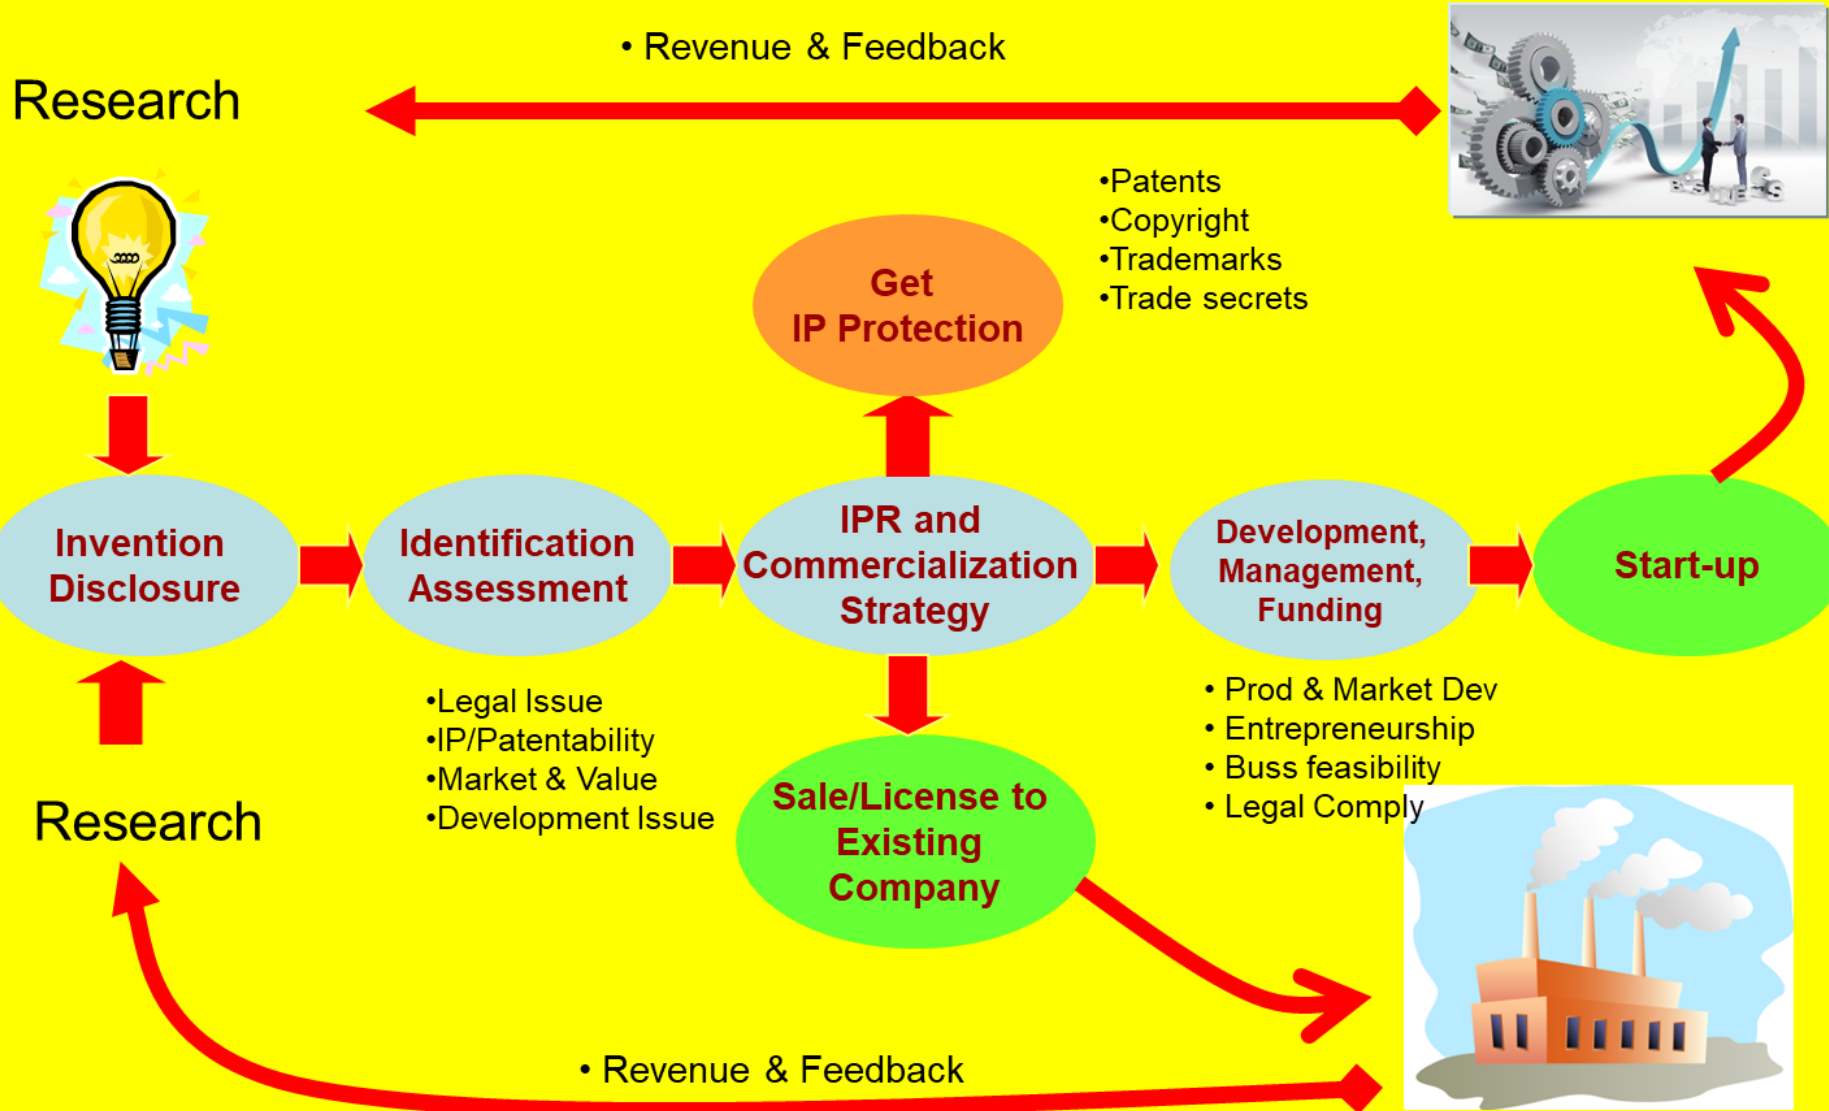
• Revenue & Feedback

Research

•Patents
•Copyright
•Trademarks
•Trade secrets

Get
IP Protection

Invention Disclosure

Identification Assessment

IPR and Commercialization Strategy

Development, Management, Funding

Start-up

•Legal Issue
•IP/Patentability
•Market & Value
•Development Issue

• Prod & Market Dev
• Entrepreneurship
• Buss feasibility
• Legal Comply

Research

Sale/License to Existing Company

• Revenue & Feedback